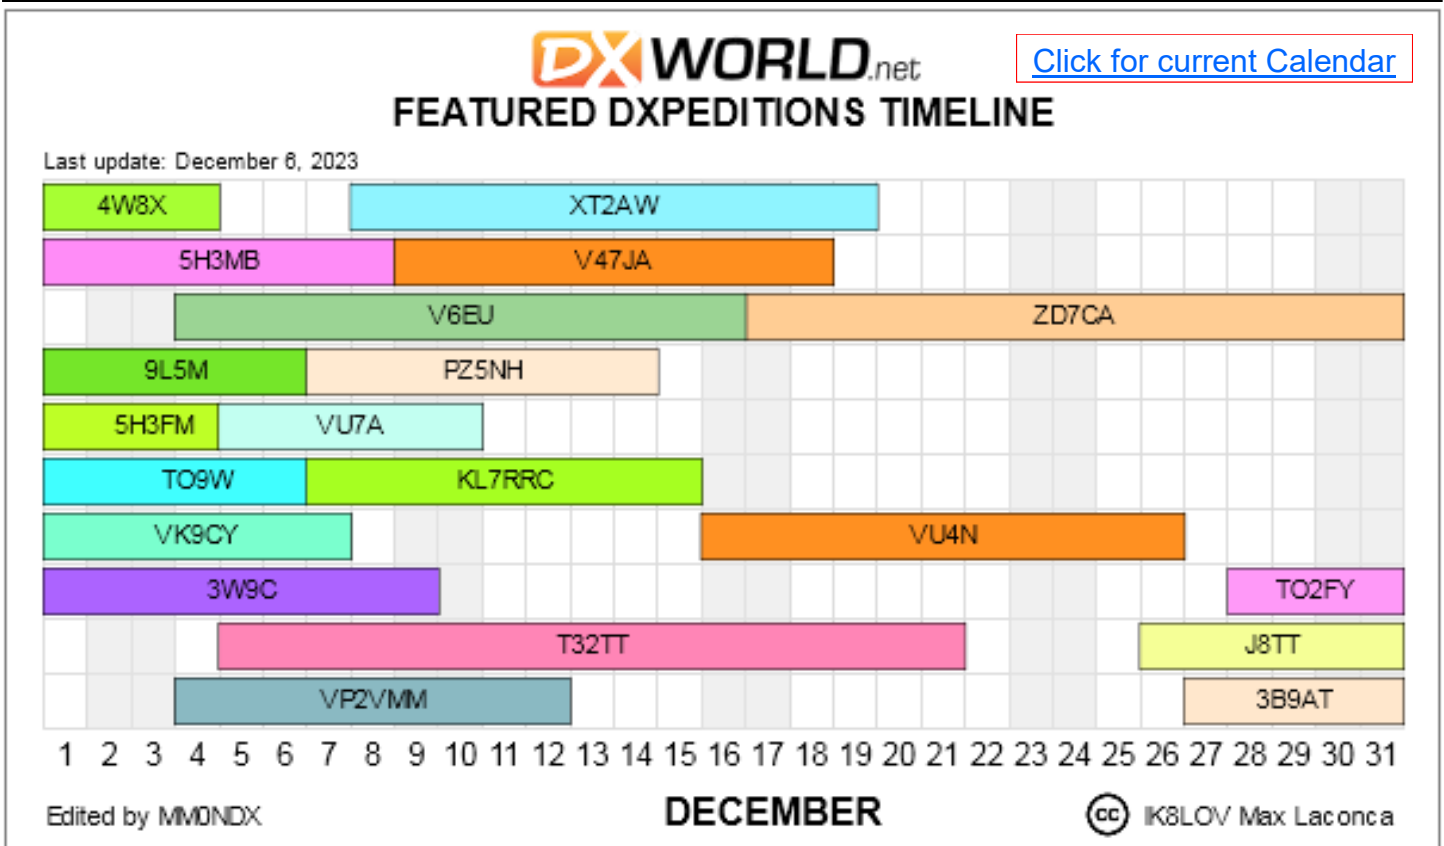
DXWORLD.net

Click for current Calendar

FEATURED DXPEDITIONS TIMELINE

Last update: December 6, 2023

4W8X XT2AW
5H3MB V47JA
V6EU ZD7CA
9L5M PZ5NH
5H3FM VU7A
TO9W KL7RRC
VK9CY VU4N
3W9C TO2FY
T32TT J8TT
VP2VMM 3B9AT

1 2 3 4 5 6 7 8 9 10 11 12 13 14 15 16 17 18 19 20 21 22 23 24 25 26 27 28 29 30 31

Edited by MM0NDX

DECEMBER

cc IK8LOV Max Laconca